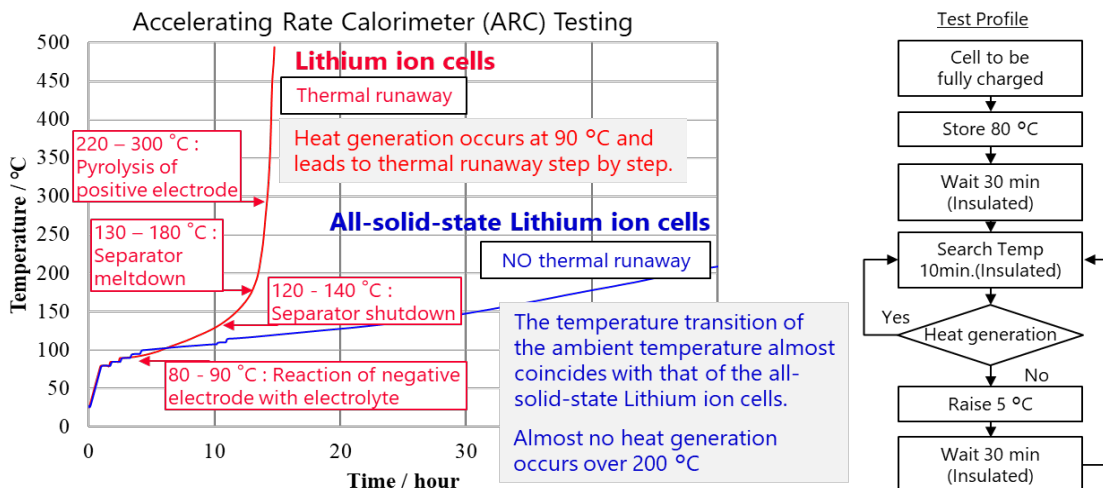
Accelerating Rate Calorimeter (ARC) Testing

Lithium ion cells

Thermal runaway

Heat generation occurs at 90 °C and leads to thermal runaway step by step.

220 – 300 ˚C : Pyrolysis of positive electrode

All-solid-state Lithium ion cells

130 – 180 ˚C : Separator meltdown

NO thermal runaway

120 - 140 ˚C : Separator shutdown

The temperature transition of the ambient temperature almost coincides with that of the all-solid-state Lithium ion cells.

Almost no heat generation occurs over 200 °C

80 - 90 ˚C : Reaction of negative electrode with electrolyte

Temperature / °C

500
450
400
350
300
250
200
150
100
50
0

0
10
20
30

Time / hour

Test Profile

Cell to be fully charged

Store 80 °C

Wait 30 min (Insulated)

Search Temp 10min.(Insulated)

Yes

Heat generation

No

Raise 5 °C

Wait 30 min (Insulated)